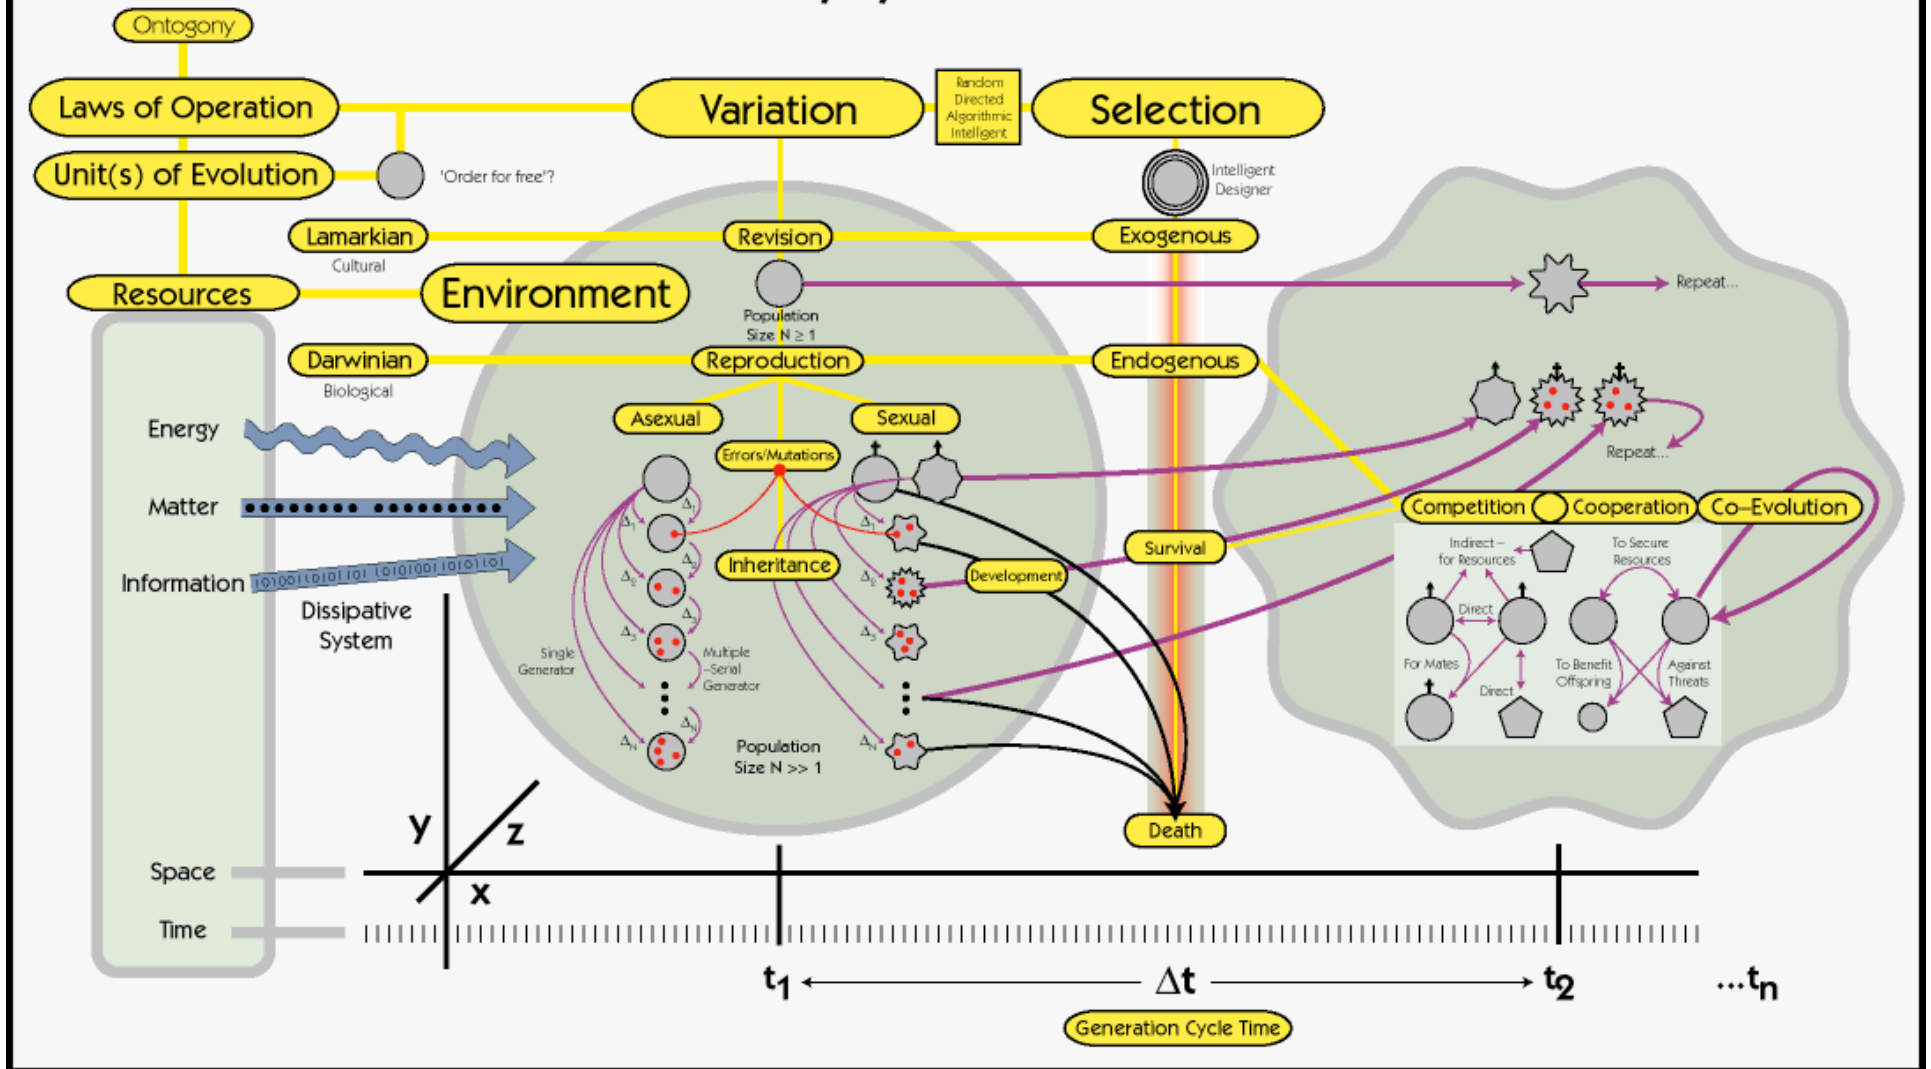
Ontogony

Laws of Operation

Variation

Random
Directed
Algorithmic
Intelligent

Selection

Unit(s) of Evolution

'Order for free'?

Intelligent
Designer

Lamarkian

Cultural

Revision

Exogenous

Resources

Environment

Repeat...

Population
Size N ≥ 1

Darwinian

Biological

Reproduction

Endogenous

Asexual

Sexual

Energy

Errors/Mutations

Repeat...

Matter

Competition

Cooperation

Co–Evolution

Indirect –
for Resources

To Secure
Resources

Survival

Information

Inheritance

Development

Direct

Dissipative
System

Single
Generator

Multiple
–Serial
Generator

For Mates

To Benefit
Offspring

Against
Threats

Direct

Population
Size N >> 1

y

z

Death

Space

x

Time

$t_1$

$\Delta t$

$t_2$

$...t_n$

Generation Cycle Time